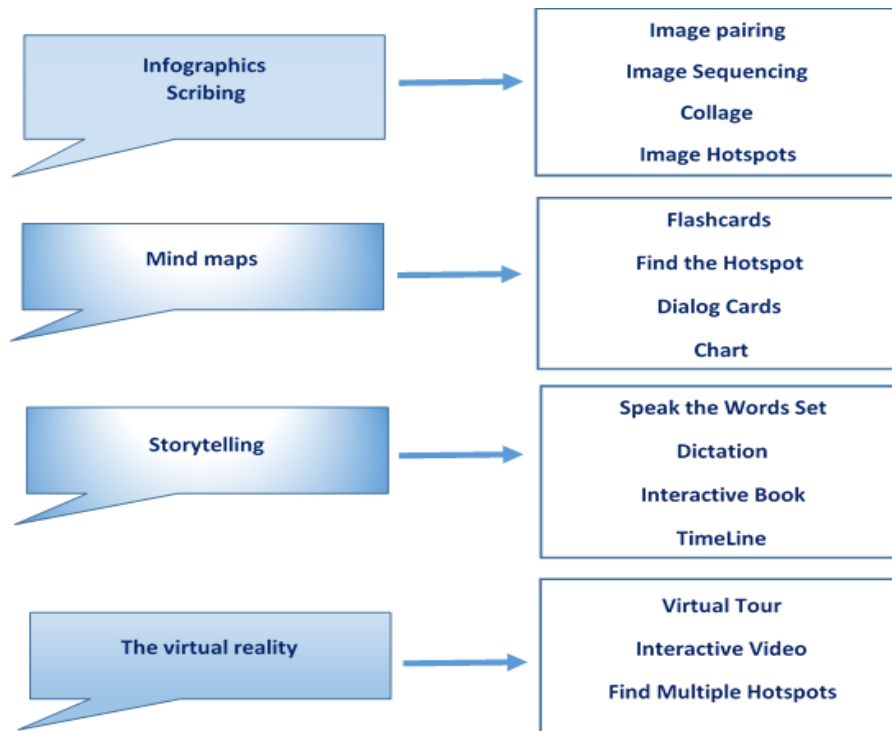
Infographics
Scribing

Image pairing
Image Sequencing
Collage
Image Hotspots

Mind maps

Flashcards
Find the Hotspot
Dialog Cards
Chart

Storytelling

Speak the Words Set
Dictation
Interactive Book
TimeLine

The virtual reality

Virtual Tour
Interactive Video
Find Multiple Hotspots